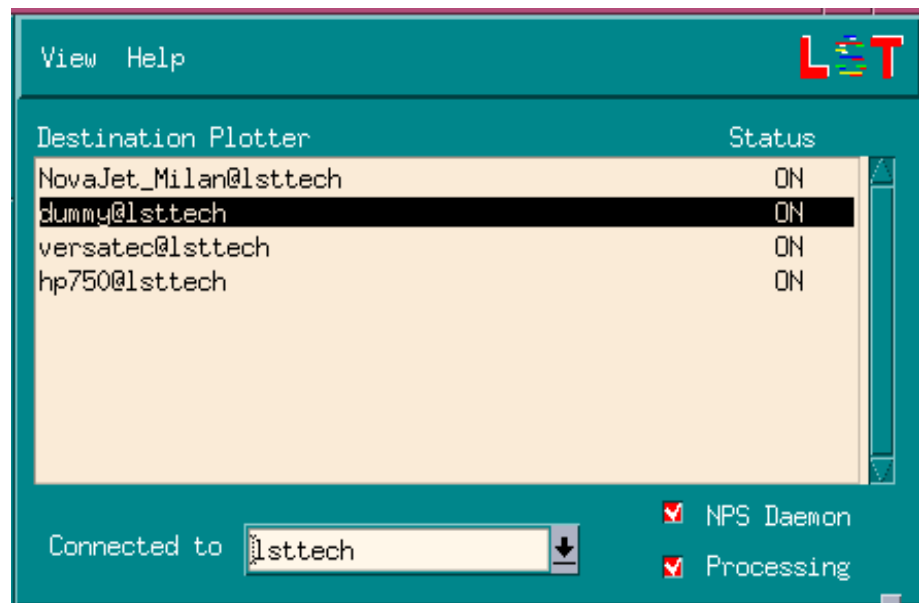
View Help

LST

| Destination Plotter | Status |
|---|---|
| NovaJet_Milan@lsttech | ON |
| dummy@lsttech | ON |
| versatec@lsttech | ON |
| hp750@lsttech | ON |

NPS Daemon

Connected to lsttech

Processing